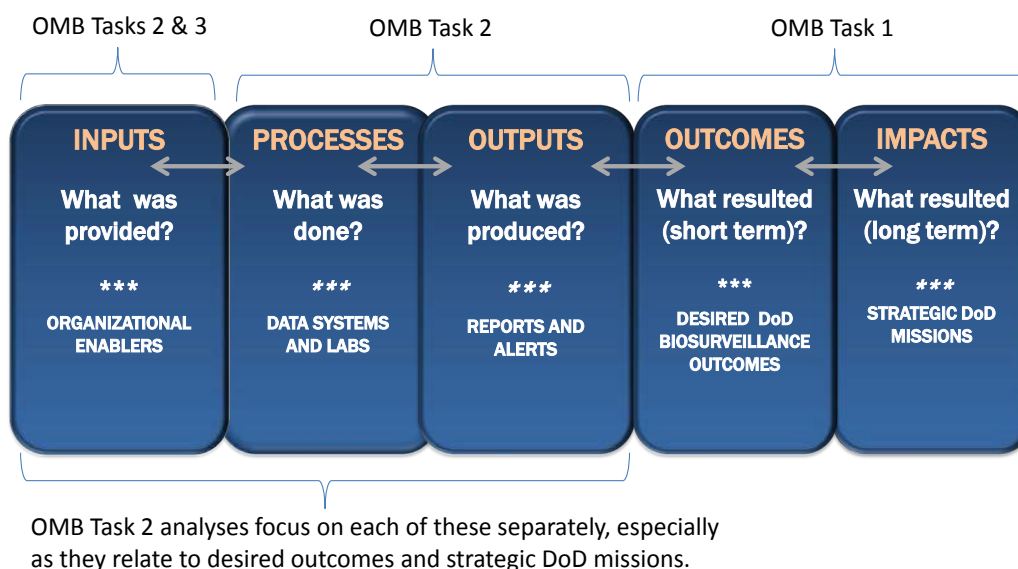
OMB Tasks 2 & 3

OMB Task 2

OMB Task 1

INPUTS

What was provided?

***

ORGANIZATIONAL ENABLERS

PROCESSES

What was done?

***

DATA SYSTEMS AND LABS

OUTPUTS

What was produced?

***

REPORTS AND ALERTS

OUTCOMES

What resulted (short term)?

***

DESIRED DoD BIOSURVEILLANCE OUTCOMES

IMPACTS

What resulted (long term)?

***

STRATEGIC DoD MISSIONS

OMB Task 2 analyses focus on each of these separately, especially as they relate to desired outcomes and strategic DoD missions.